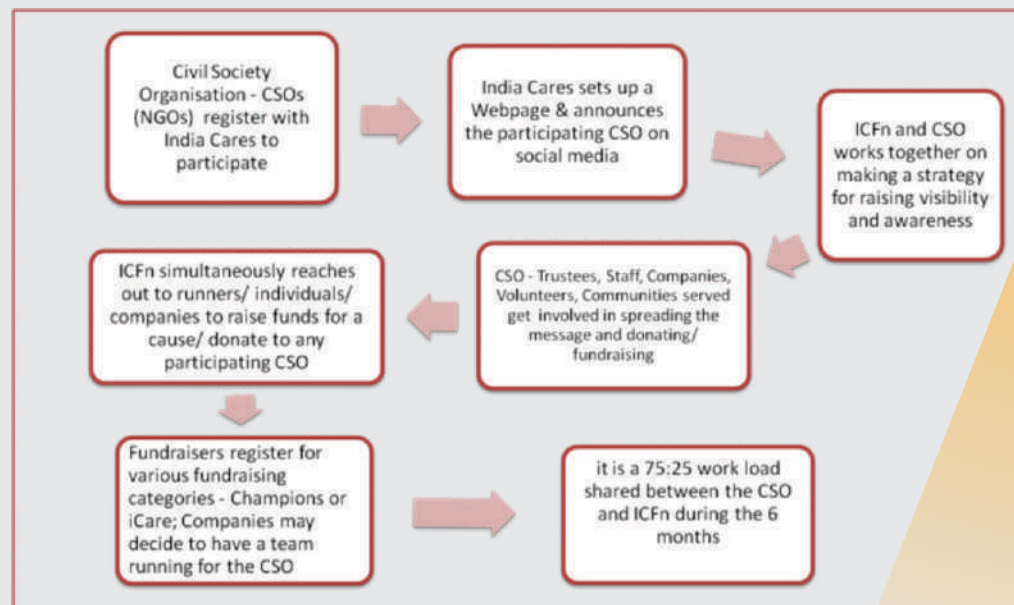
Civil Society Organisation - CSOs (NGOs) register with India Cares to participate

India Cares sets up a Webpage & announces the participating CSO on social media

ICFn and CSO works together on making a strategy for raising visibility and awareness

CSO - Trustees, Staff, Companies, Volunteers, Communities served get involved in spreading the message and donating/ fundraising

ICFn simultaneously reaches out to runners/ individuals/ companies to raise funds for a cause/ donate to any participating CSO

Fundraisers register for various fundraising categories - Champions or iCare; Companies may decide to have a team running for the CSO

it is a 75:25 work load shared between the CSO and ICFn during the 6 months